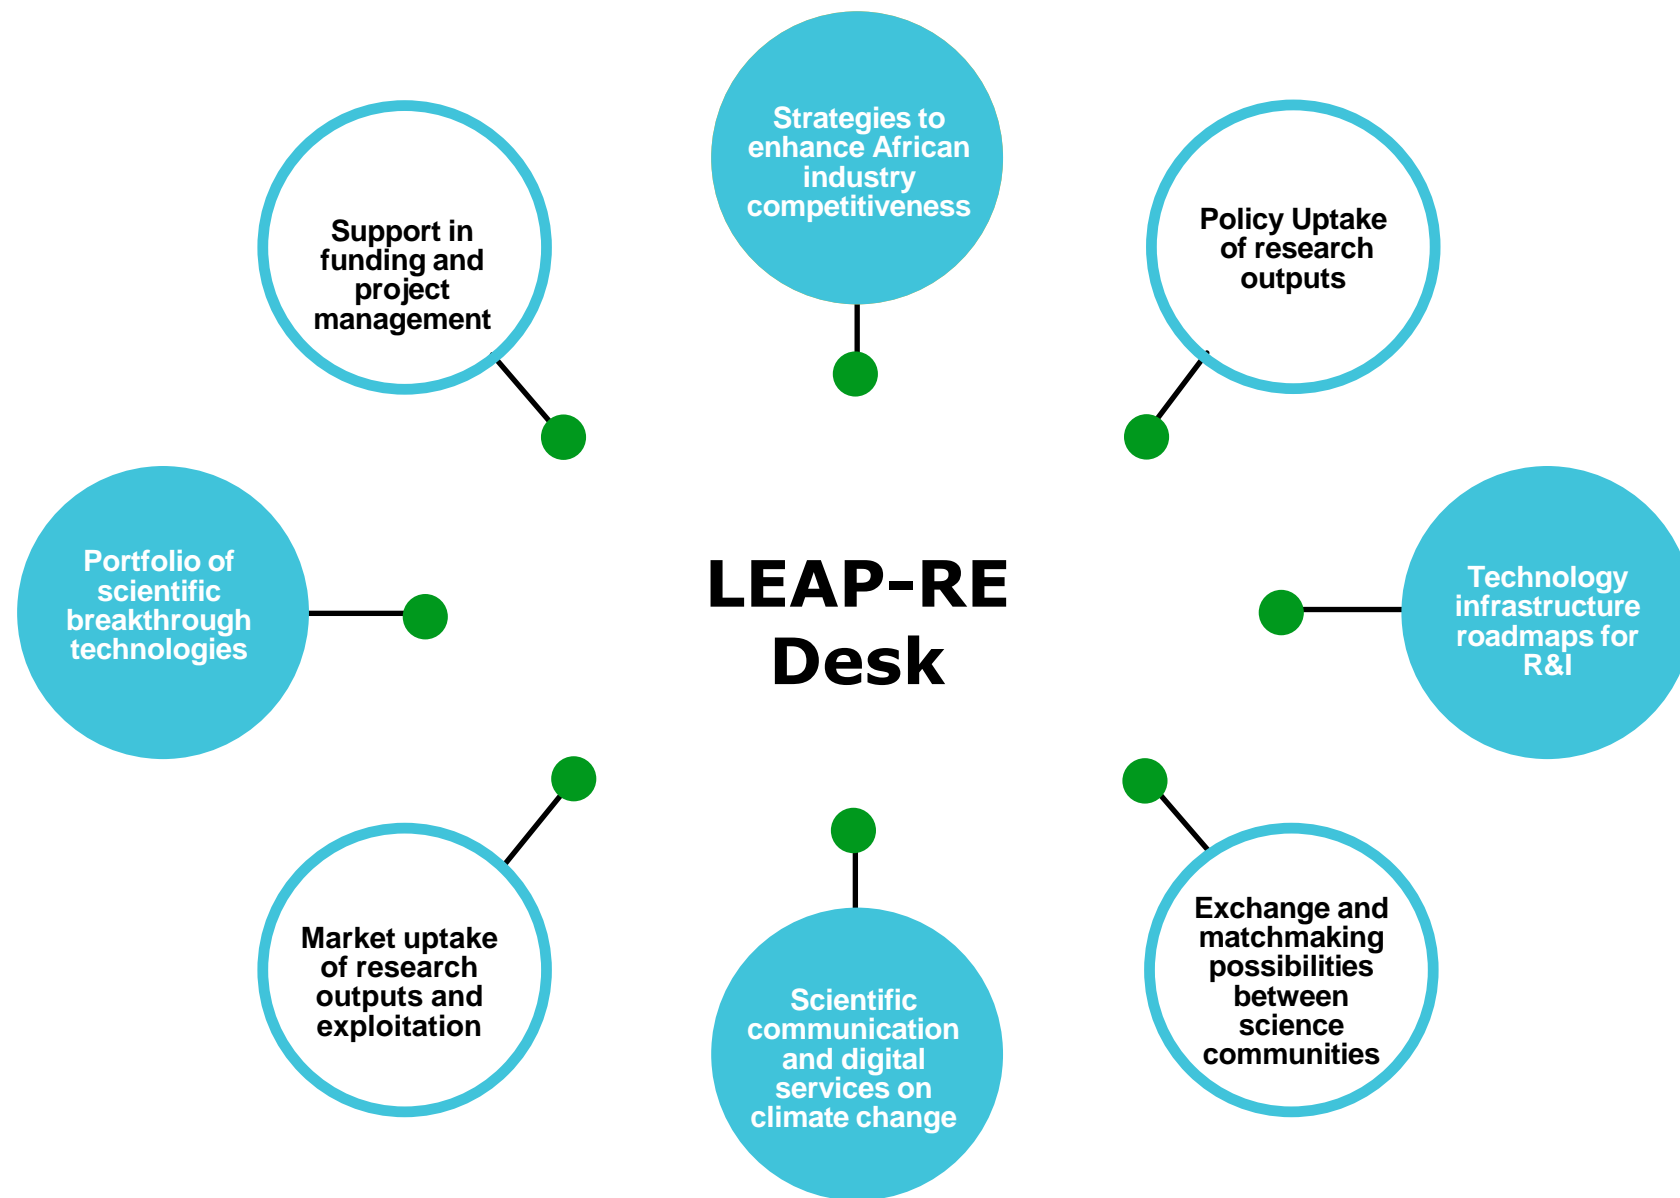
Strategies to enhance African industry competitiveness

Support in funding and project management

Policy Uptake of research outputs

Portfolio of scientific breakthrough technologies

LEAP-RE Desk

Technology infrastructure roadmaps for R&I

Market uptake of research outputs and exploitation

Scientific communication and digital services on climate change

Exchange and matchmaking possibilities between science communities